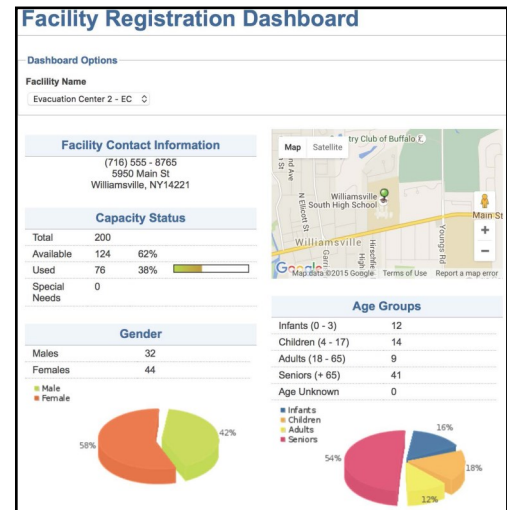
Facility Registration Dashboard

Dashboard Options

Facility Name

Evacuation Center 2 - EC

Facility Contact Information

(716) 555 - 8765
5950 Main St
Williamsville, NY14221

Capacity Status

| Total | 200 | |
|---|---|---|
| Available | 124 | 62% |
| Used | 76 | 38% |
| Special Needs | 0 | |

Gender

| Males | 32 |
|---|---|
| Females | 44 |

Male
Female

58%
42%

Map Satellite

try Club of Buffalo

nd Ave

N Ellicott St

Williamsville South High School

Williamsville

Hirschfield Dr

Youngs Rd

Main St

Garrison

Map data ©2015 Google Terms of Use Report a map error

Age Groups

| Infants (0 - 3) | 12 |
|---|---|
| Children (4 - 17) | 14 |
| Adults (18 - 65) | 9 |
| Seniors (+ 65) | 41 |
| Age Unknown | 0 |

Infants
Children
Adults
Seniors

16%
18%
12%
54%